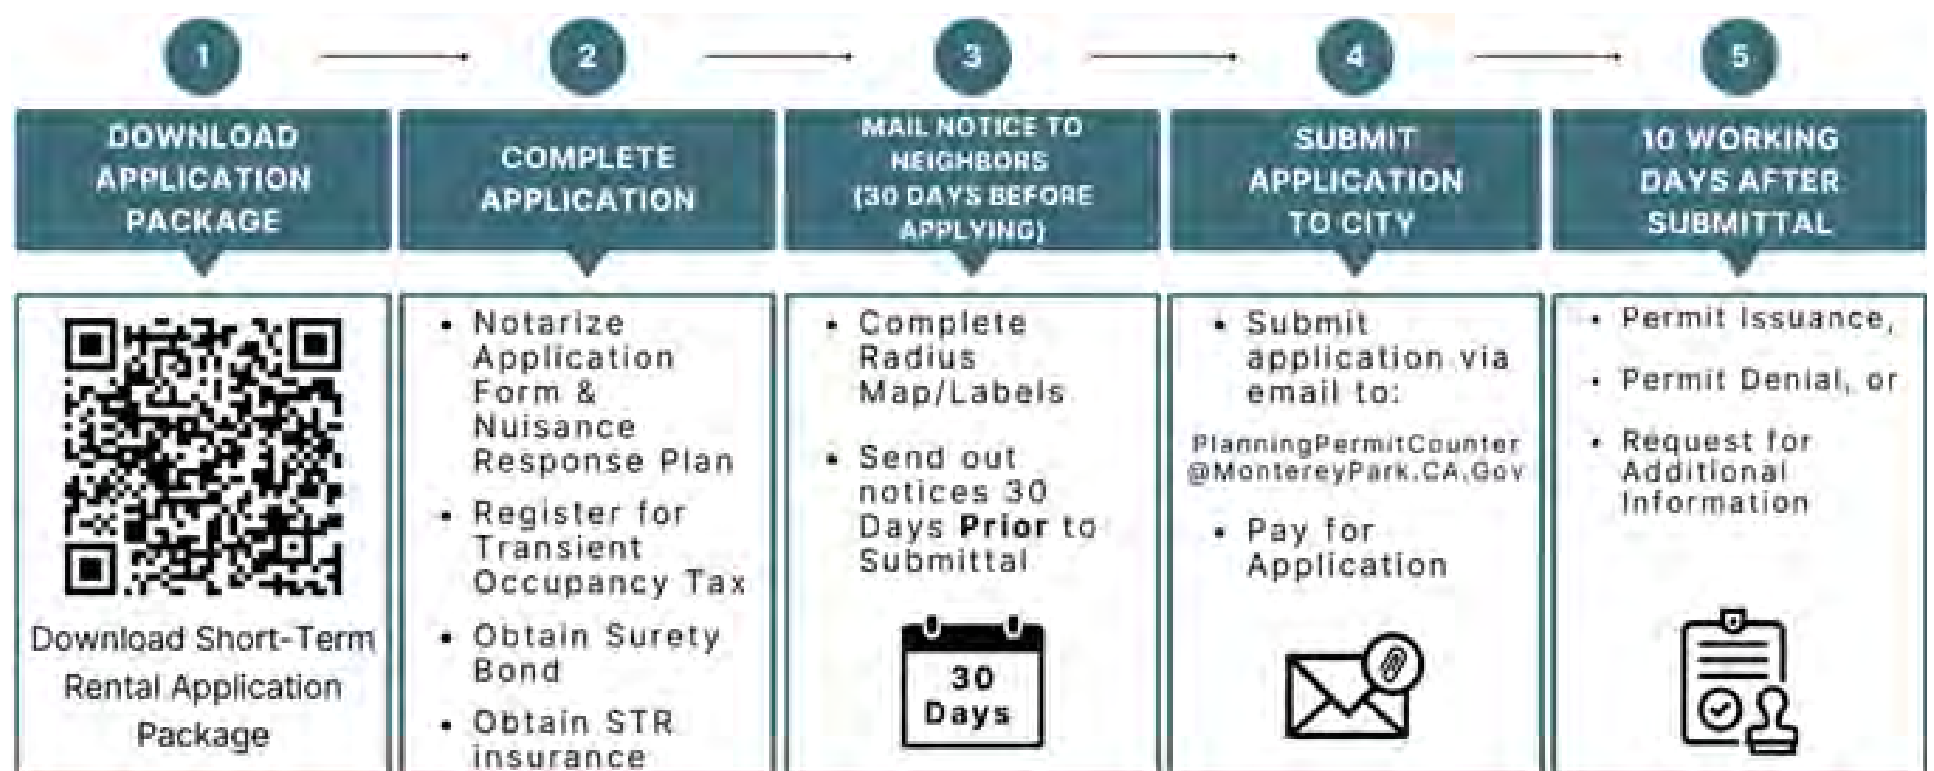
1

DOWNLOAD APPLICATION PACKAGE

Download Short-Term Rental Application Package

2

COMPLETE APPLICATION

• Notarize Application Form & Nuisance Response Plan
• Register for Transient Occupancy Tax
• Obtain Surety Bond
• Obtain STR insurance

3

MAIL NOTICE TO NEIGHBORS (30 DAYS BEFORE APPLYING)

• Complete Radius Map/Labels
• Send out notices 30 Days **Prior** to Submittal

30 Days

4

SUBMIT APPLICATION TO CITY

• Submit application via email to:
PlanningPermitCounter@MontereyPark.CA.Gov
• Pay for Application

5

10 WORKING DAYS AFTER SUBMITTAL

• Permit Issuance,
• Permit Denial, or
• Request for Additional Information